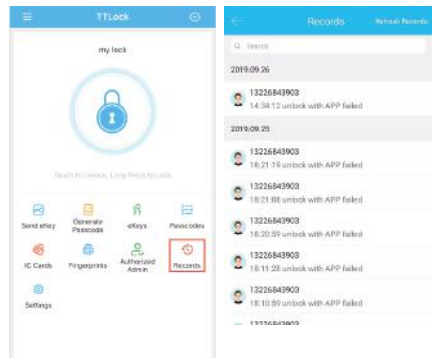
TTLock

my lock

Touch to Unlock, Long Press to Lock

Send eKey
Generate Passcode
eKeys
Passcodes
IC Cards
Fingerprints
Authorized Admin
Records
Settings

Records
Refresh Records

Search

2019.09.26

13226843903
14:34:12 unlock with APP failed

2019.09.25

13226843903
18:21:19 unlock with APP failed

13226843903
18:21:08 unlock with APP failed

13226843903
18:20:59 unlock with APP failed

13226843903
18:11:28 unlock with APP failed

13226843903
18:10:59 unlock with APP failed

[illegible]